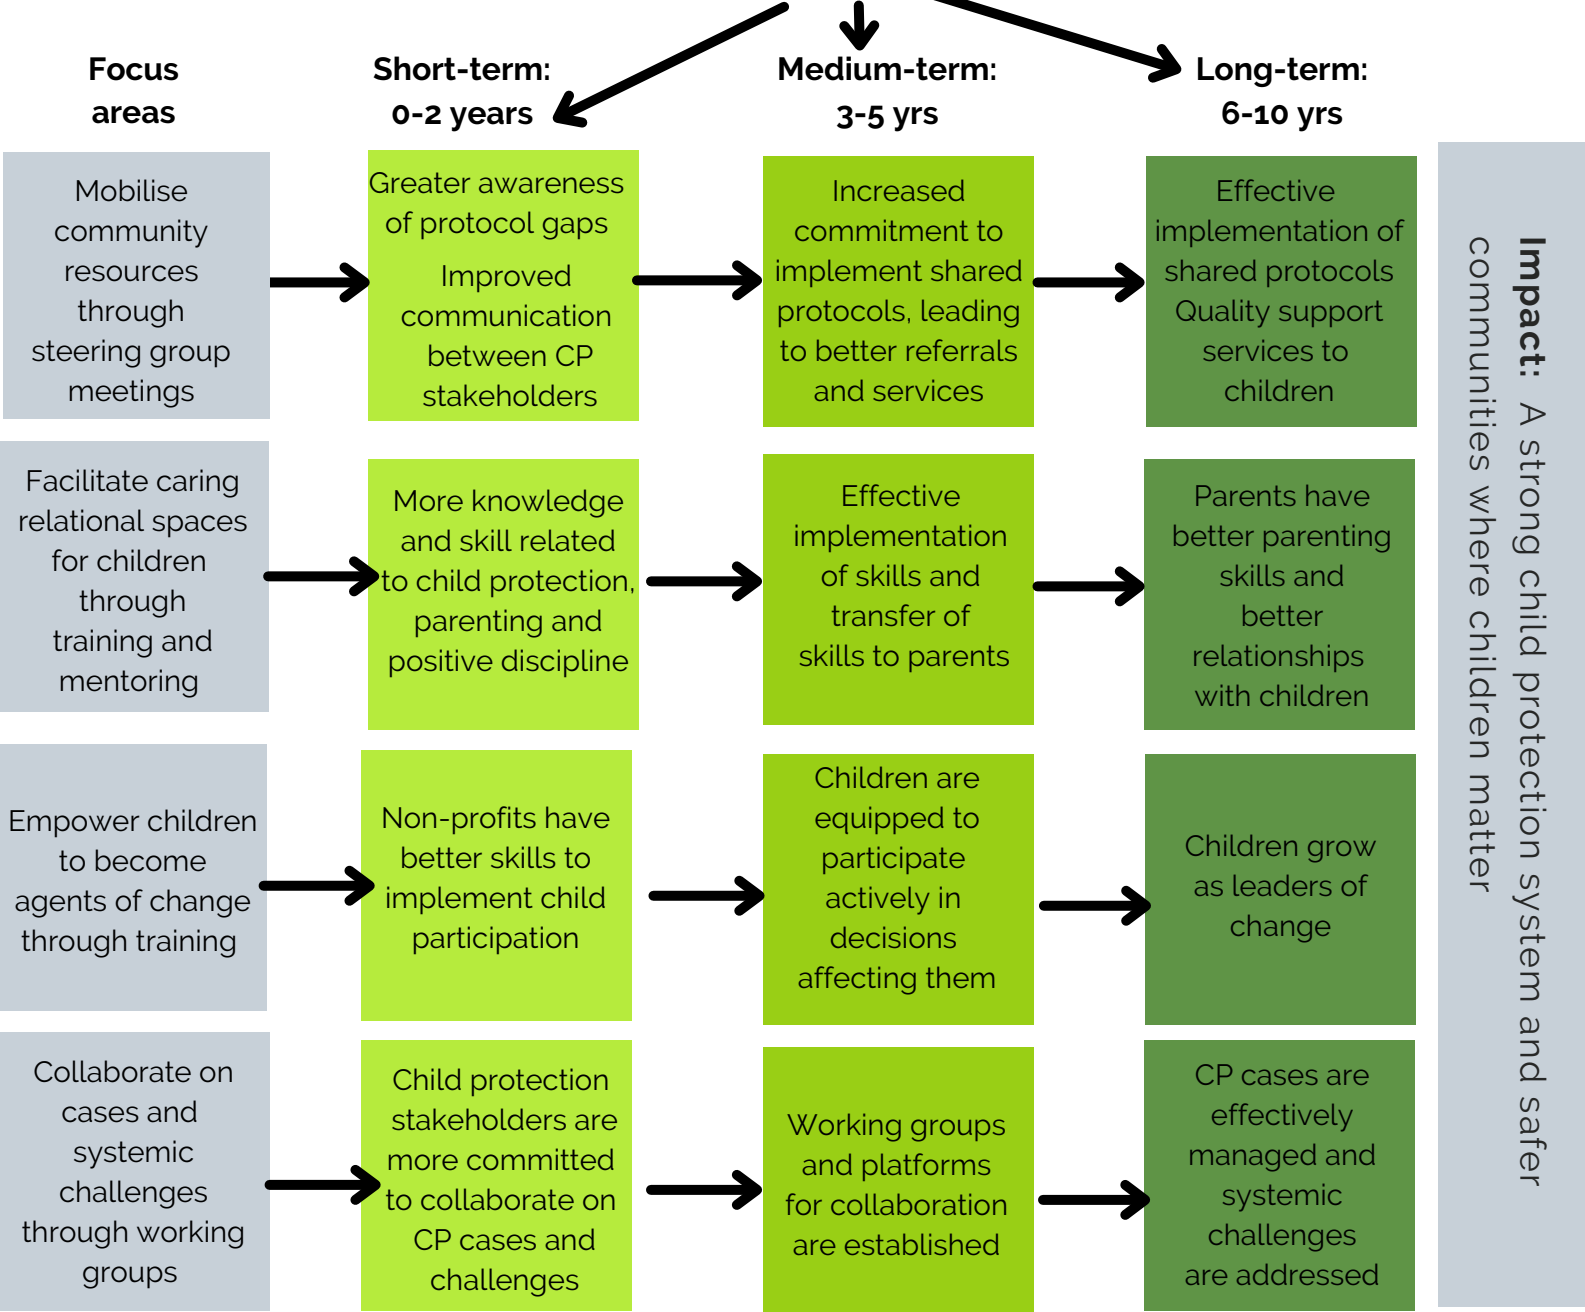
Focus areas

Short-term: 0-2 years

Medium-term: 3-5 yrs

Long-term: 6-10 yrs

Mobilise community resources through steering group meetings

Greater awareness of protocol gaps

Improved communication between CP stakeholders

Increased commitment to implement shared protocols, leading to better referrals and services

Effective implementation of shared protocols Quality support services to children

Facilitate caring relational spaces for children through training and mentoring

More knowledge and skill related to child protection, parenting and positive discipline

Effective implementation of skills and transfer of skills to parents

Parents have better parenting skills and better relationships with children

Empower children to become agents of change through training

Non-profits have better skills to implement child participation

Children are equipped to participate actively in decisions affecting them

Children grow as leaders of change

Collaborate on cases and systemic challenges through working groups

Child protection stakeholders are more committed to collaborate on CP cases and challenges

Working groups and platforms for collaboration are established

CP cases are effectively managed and systemic challenges are addressed

Impact: A strong child protection system and safer communities where children matter